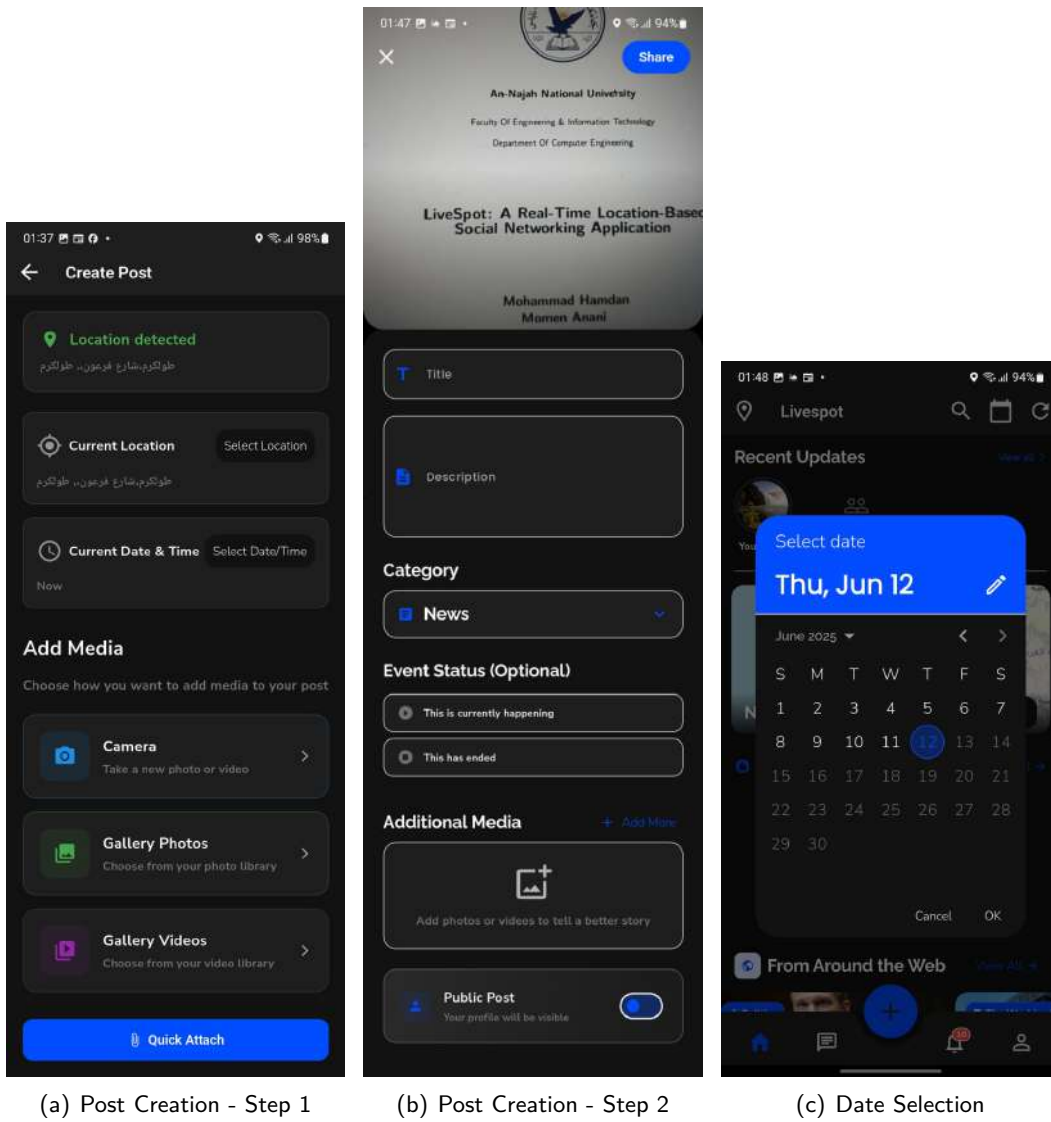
01:37 98%

Create Post

Location detected
طولكرم،شارع فرعون، طولكرم

Current Location
Select Location
طولكرم،شارع فرعون، طولكرم

Current Date & Time
Select Date/Time
Now

Add Media
Choose how you want to add media to your post

Camera
Take a new photo or video

Gallery Photos
Choose from your photo library

Gallery Videos
Choose from your video library

Quick Attach

01:47 94%

Share

An-Najah National University
Faculty Of Engineering & Information Technology
Department Of Computer Engineering

LiveSpot: A Real-Time Location-Based Social Networking Application

Mohammad Hamdan
Momen Anani

Title

Description

Category
News

Event Status (Optional)
This is currently happening
This has ended

Additional Media
+ Add More

Add photos or videos to tell a better story

Public Post
Your profile will be visible

01:48 94%

Livespot

Recent Updates
View all

Select date
Thu, Jun 12

June 2025

| S | M | T | W | T | F | S |
|---|---|---|---|---|---|---|
| 1 | 2 | 3 | 4 | 5 | 6 | 7 |
| 8 | 9 | 10 | 11 | 12 | 13 | 14 |
| 15 | 16 | 17 | 18 | 19 | 20 | 21 |
| 22 | 23 | 24 | 25 | 26 | 27 | 28 |
| 29 | 30 | | | | | |

Cancel OK

From Around the Web
View All

10

(a) Post Creation - Step 1
(b) Post Creation - Step 2
(c) Date Selection